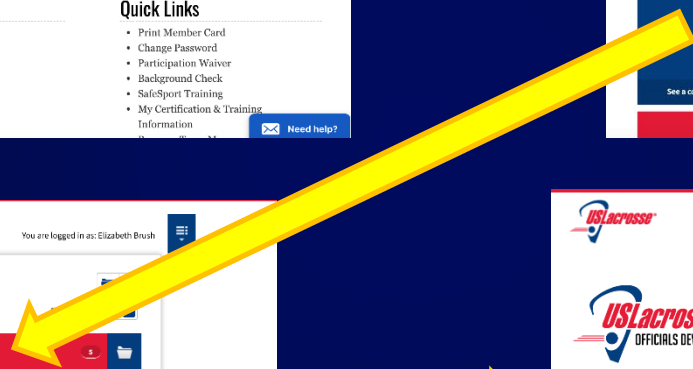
Quick Links

- Print Member Card
- Change Password
- Participation Waiver
- Background Check
- SafeSport Training
- My Certification & Training Information

Need help?

See a c

You are logged in as: Elizabeth Brush

5

USLacrosse

USLacros

OFFICIALS DEV